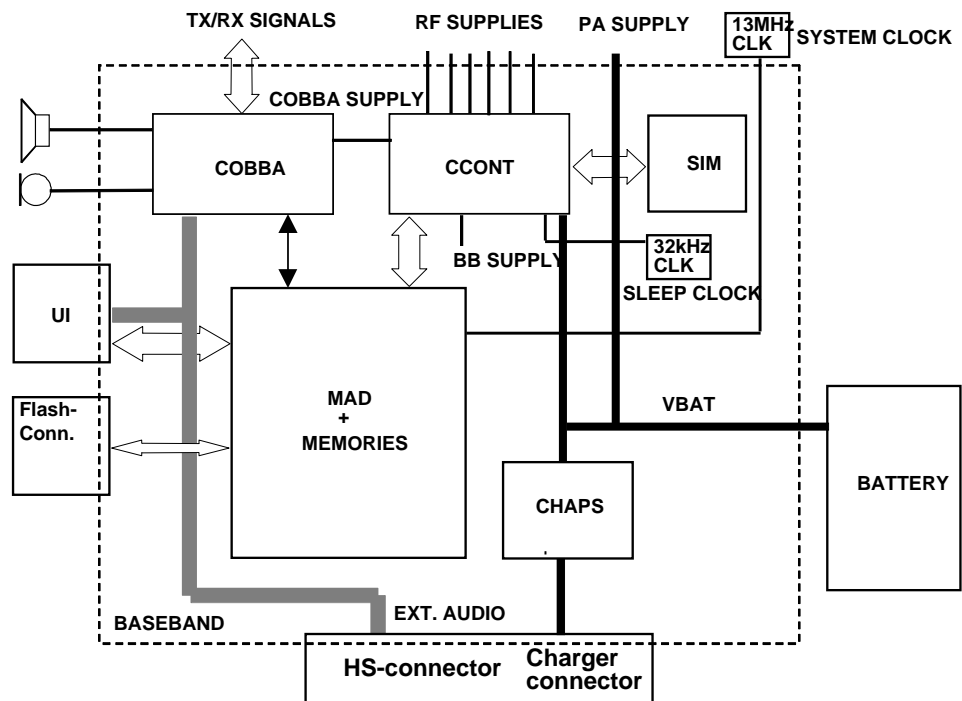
TX/RX SIGNALS
RF SUPPLIES
PA SUPPLY
13MHz CLK
SYSTEM CLOCK
COBBA SUPPLY
COBBA
CCONT
SIM
BB SUPPLY
32kHz CLK
SLEEP CLOCK
UI
Flash-Conn.
MAD + MEMORIES
VBAT
BATTERY
CHAPS
BASEBAND
EXT. AUDIO
HS-connector
Charger connector